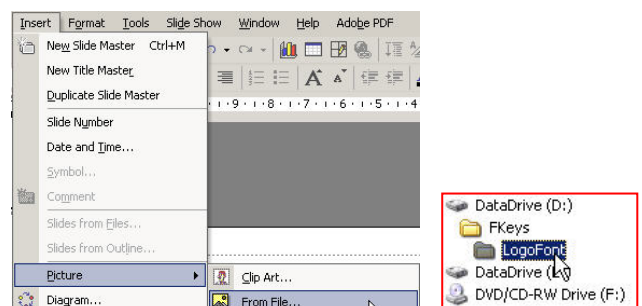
Insert Format Tools Slide Show Window Help Adobe PDF

New Slide Master Ctrl+M
New Title Master
Duplicate Slide Master
Slide Number
Date and Time...
Symbol...
Comment
Slides from Files...
Slides from Outline...
Picture
Diagram...

Clip Art...
From File...

·1·9·1·8·1·7·1·6·1·5·1·4

DataDrive (D:)
FKeys
LogoFont
DataDrive ([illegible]
DVD/CD-RW Drive (F:)